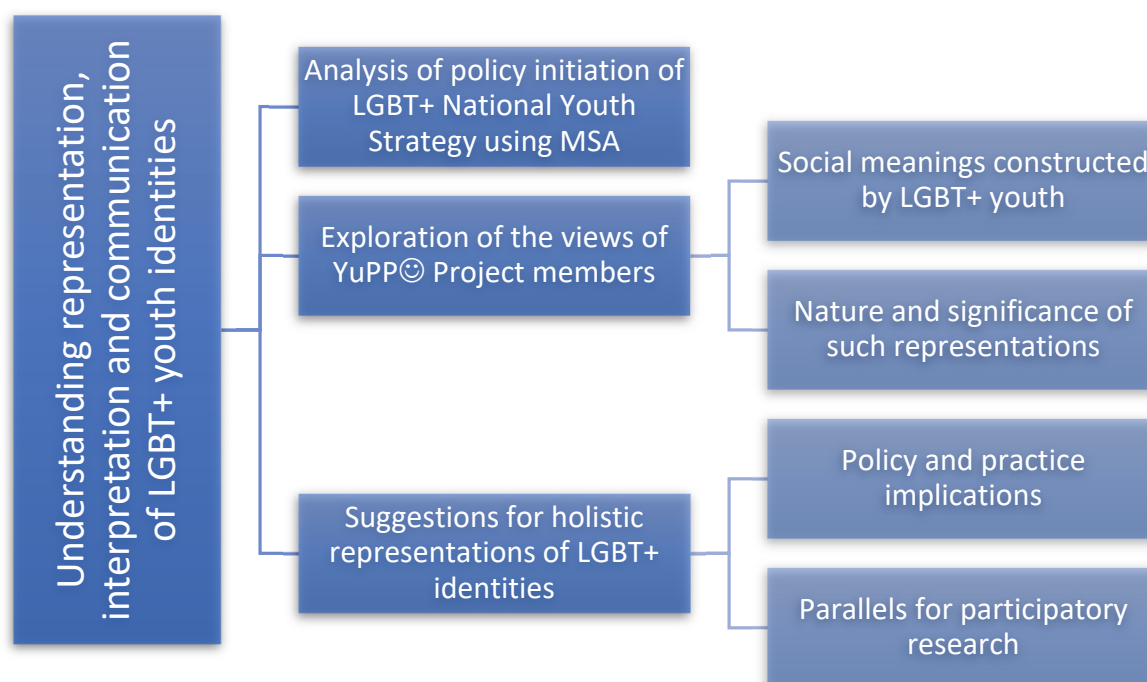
Understanding representation, interpretation and communication of LGBT+ youth identities

Analysis of policy initiation of LGBT+ National Youth Strategy using MSA

Exploration of the views of YuPP☺ Project members

Social meanings constructed by LGBT+ youth

Nature and significance of such representations

Suggestions for holistic representations of LGBT+ identities

Policy and practice implications

Parallels for participatory research